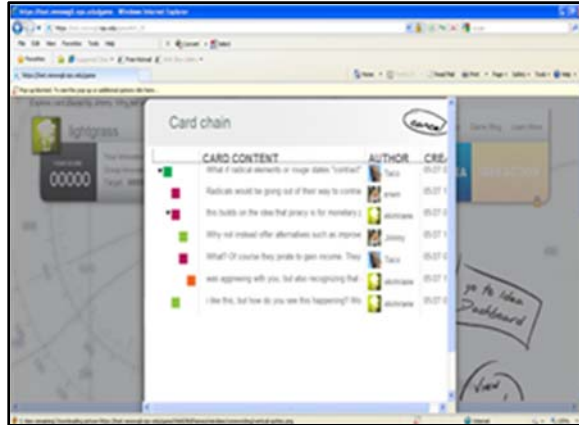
Card chain

| CARD CONTENT | AUTHOR | CRE |
|---|---|---|
| What if radical elements or rouge states "contract" | Taco | 05.07 |
| Radicals would be going out of their way to contra | arwen | 05.07 |
| this builds on the idea that piracy is for monetary | alicimane | 05.07 |
| Why not instead offer alternatives such as improv | Jimmy | 05.07 |
| What? Of course they pirate to gain income. They | Taco | 05.07 |
| was agreeing with you, but also recognizing that | alicimane | 05.07 |
| i like this, but how do you see this happening? Wo | alicimane | 05.07 |

lightgrass

00000

go to Idea Dashboard